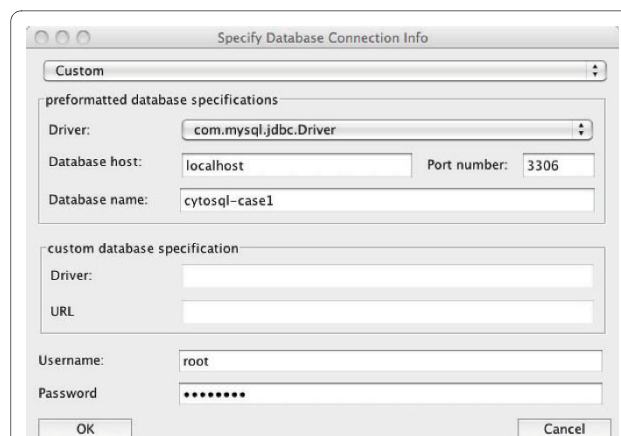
Specify Database Connection Info

Custom

preformatted database specifications

Driver: com.mysql.jdbc.Driver

Database host: localhost

Port number: 3306

Database name: cytosql-case1

custom database specification

Driver:

URL

Username: root

Password ••••••••

OK

Cancel